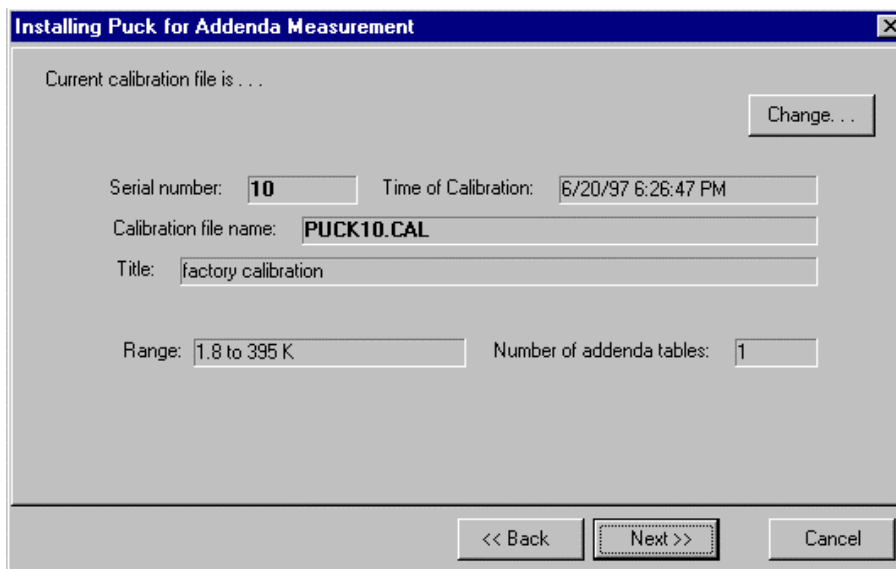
Installing Puck for Addenda Measurement

Current calibration file is . . .

Change. . .

Serial number: 10

Time of Calibration: 6/20/97 6:26:47 PM

Calibration file name: PUCK10.CAL

Title: factory calibration

Range: 1.8 to 395 K

Number of addenda tables: 1

<< Back

Next >>

Cancel